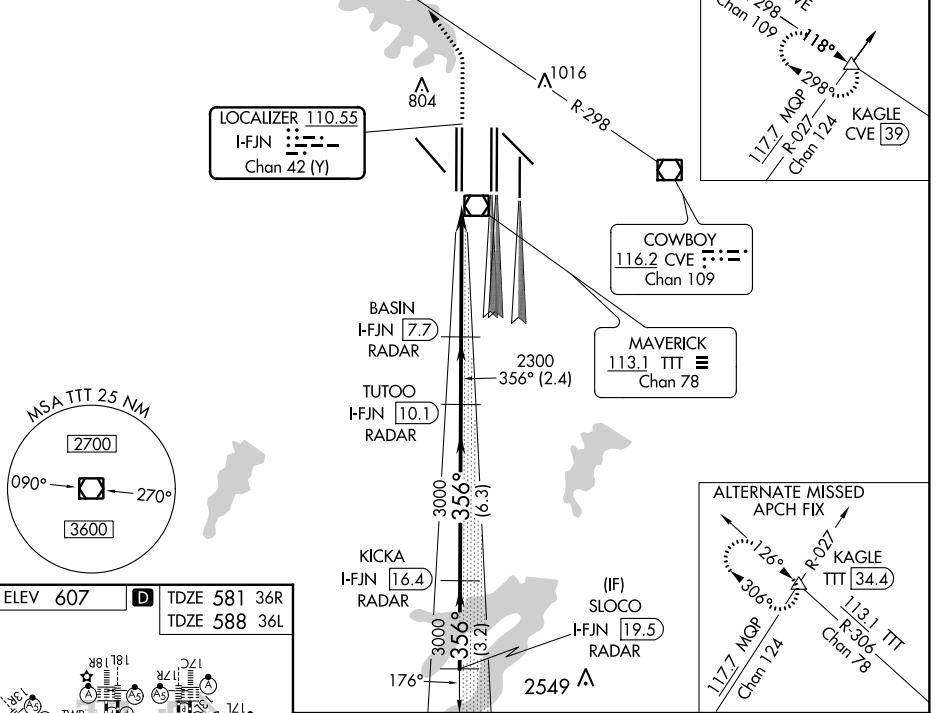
298
Chan 109
118°
298°
KAGLE
CVE 39
117.7 MQP
R-027
Chan 124

1016
804
R-298

LOCALIZER 110.55
I-FJN
Chan 42 (Y)

COWBOY
116.2 CVE
Chan 109

MAVERICK
113.1 TTT
Chan 78

BASIN
I-FJN 7.7
RADAR

2300
356° (2.4)

TUTOO
I-FJN 10.1
RADAR

MSA TTT 25 NM
2700
090°
270°
3600

3000
356°
(6.3)

ALTERNATE MISSED APCH FIX
126°
306°
R-027
KAGLE
TTT 34.4
113.1 TTT
R-306
Chan 78
117.7 MQP
Chan 124

KICKA
I-FJN 16.4
RADAR

(IF)
SLOCO
I-FJN 19.5
RADAR

3000
356°
(3.2)
176°
2549

ELEV 607
D
TDZE 581 36R
TDZE 588 36L

18L 18R
17C 17R
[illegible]